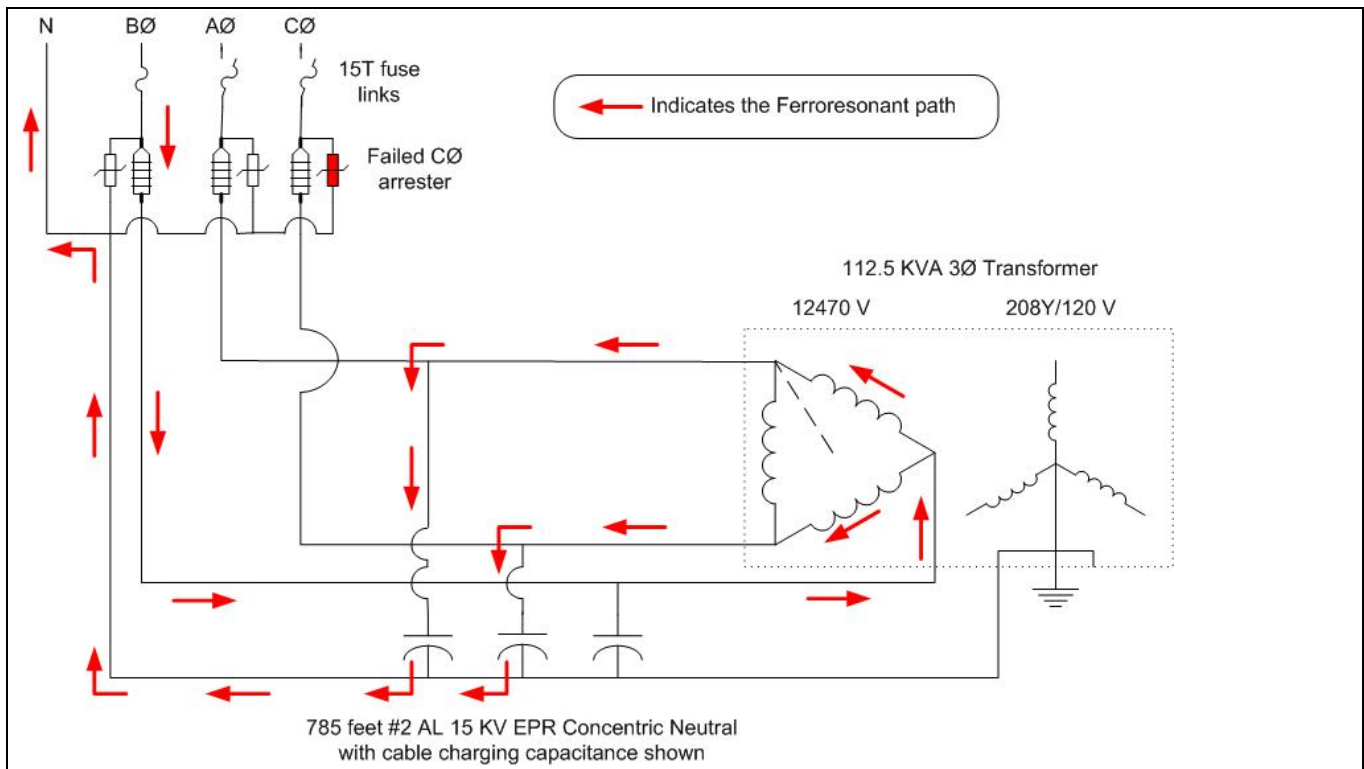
N BØ AØ CØ

15T fuse links

Indicates the Ferroresonant path

Failed CØ arrester

112.5 KVA 3Ø Transformer

12470 V

208Y/120 V

785 feet #2 AL 15 KV EPR Concentric Neutral with cable charging capacitance shown